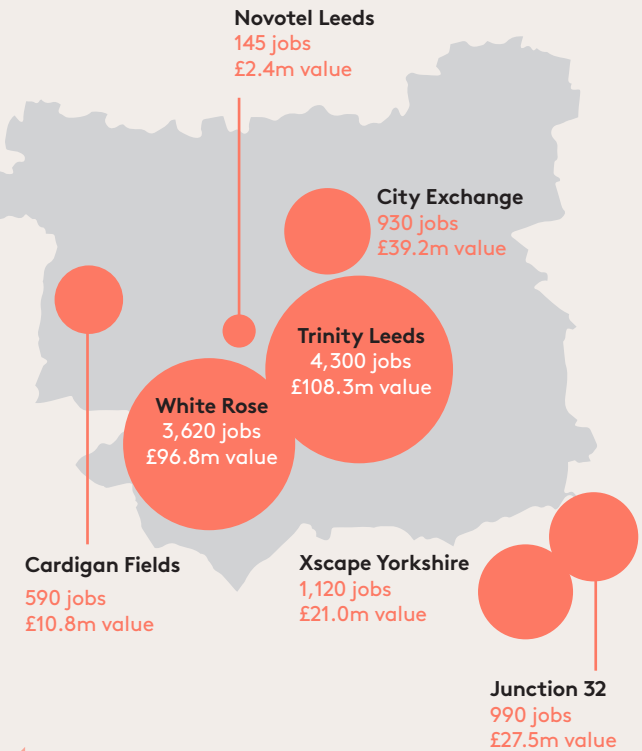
Novotel Leeds
145 jobs
£2.4m value

City Exchange
930 jobs
£39.2m value

Trinity Leeds
4,300 jobs
£108.3m value

White Rose
3,620 jobs
£96.8m value

Cardigan Fields
590 jobs
£10.8m value

Xscape Yorkshire
1,120 jobs
£21.0m value

Junction 32
990 jobs
£27.5m value